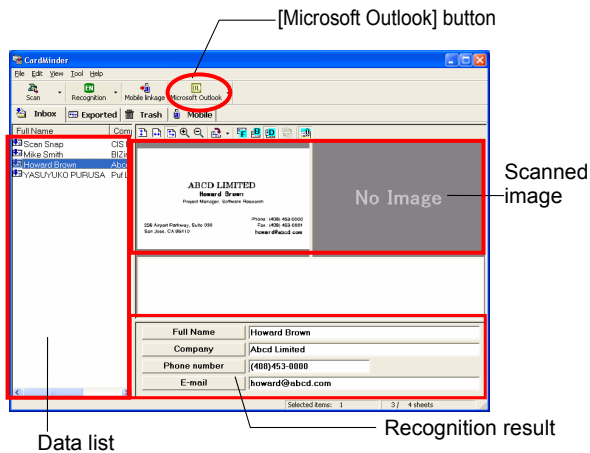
[Microsoft Outlook] button

CardMinder

File Edit View Tool Help

Scan Recognition Mobile linkage Microsoft Outlook

Inbox Exported Trash Mobile

Full Name Com

Scan Snap CIS

Mike Smith BIZ

Howard Brown Abc

YASUYUKO PURUSA Pu

ABCD LIMITED
Howard Brown
Project Manager, Software Research

Phone : (408) 453-0000
Fax : (408) 453-0001
howard@abcd.com

000 Airport Parkway, Suite 000
San Jose, CA 95110

No Image

Scanned image

| Full Name | Howard Brown |
|---|---|
| Company | Abcd Limited |
| Phone number | (408)453-0000 |
| E-mail | howard@abcd.com |

Selected items: 1 3/ 4 sheets

Data list

Recognition result